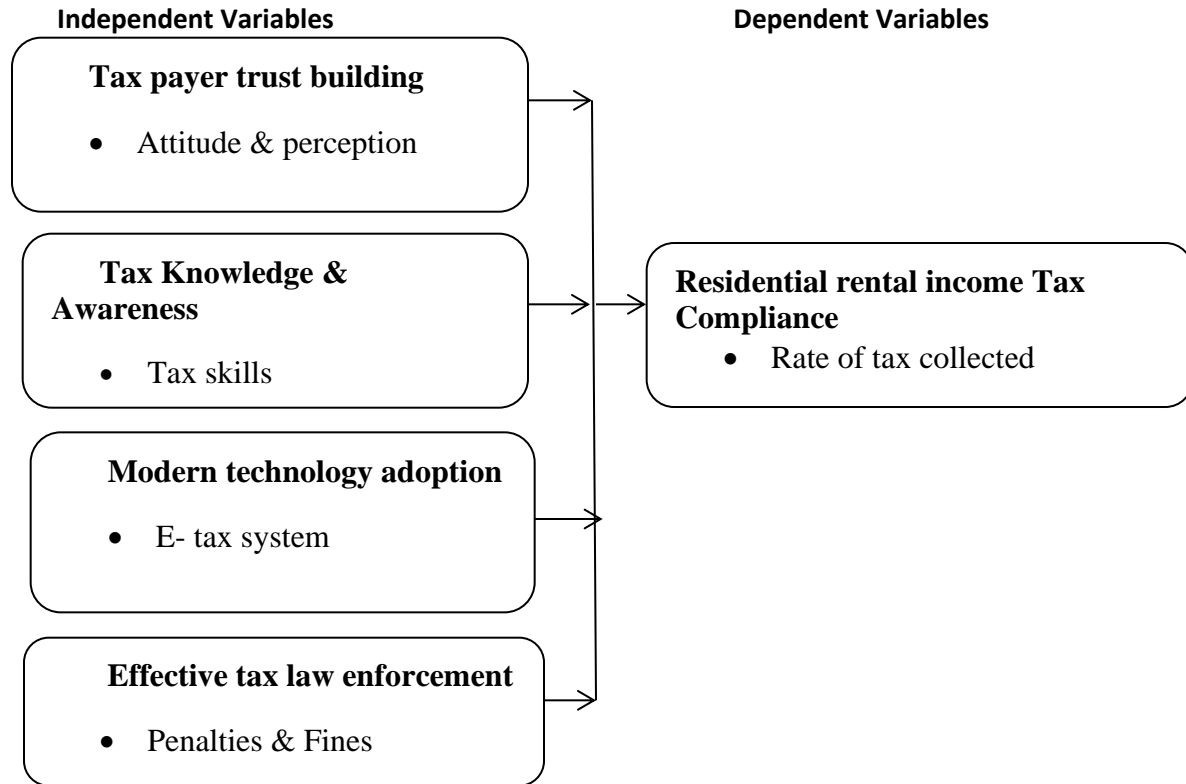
Independent Variables

Dependent Variables

Tax payer trust building

- Attitude & perception

Tax Knowledge & Awareness

- Tax skills

Modern technology adoption

- E- tax system

Effective tax law enforcement

- Penalties & Fines

Residential rental income Tax Compliance

- Rate of tax collected